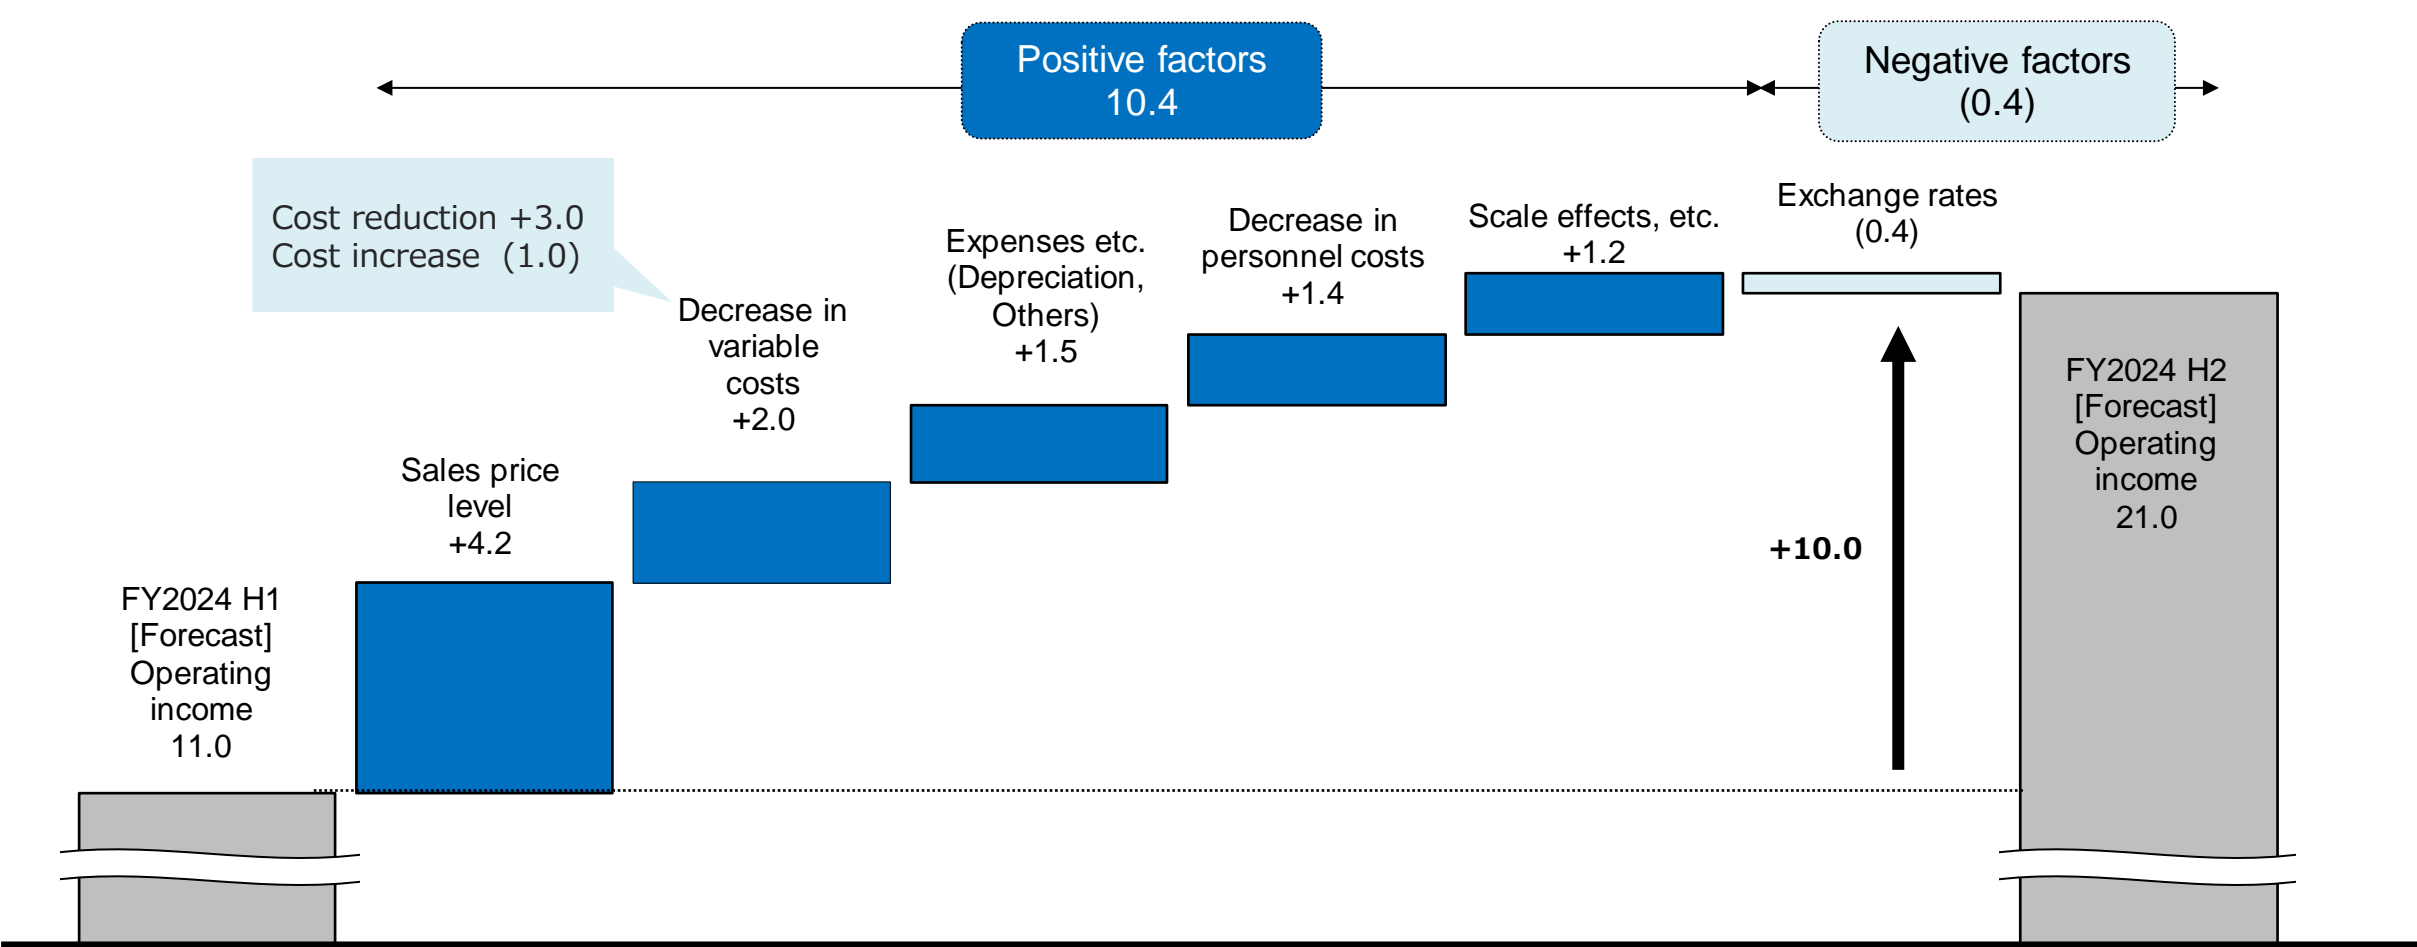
Positive factors
10.4

Negative factors
(0.4)

Cost reduction +3.0
Cost increase (1.0)

FY2024 H1
[Forecast]
Operating
income
11.0

Sales price
level
+4.2

Decrease in
variable
costs
+2.0

Expenses etc.
(Depreciation,
Others)
+1.5

Decrease in
personnel costs
+1.4

Scale effects, etc.
+1.2

Exchange rates
(0.4)

+10.0

FY2024 H2
[Forecast]
Operating
income
21.0